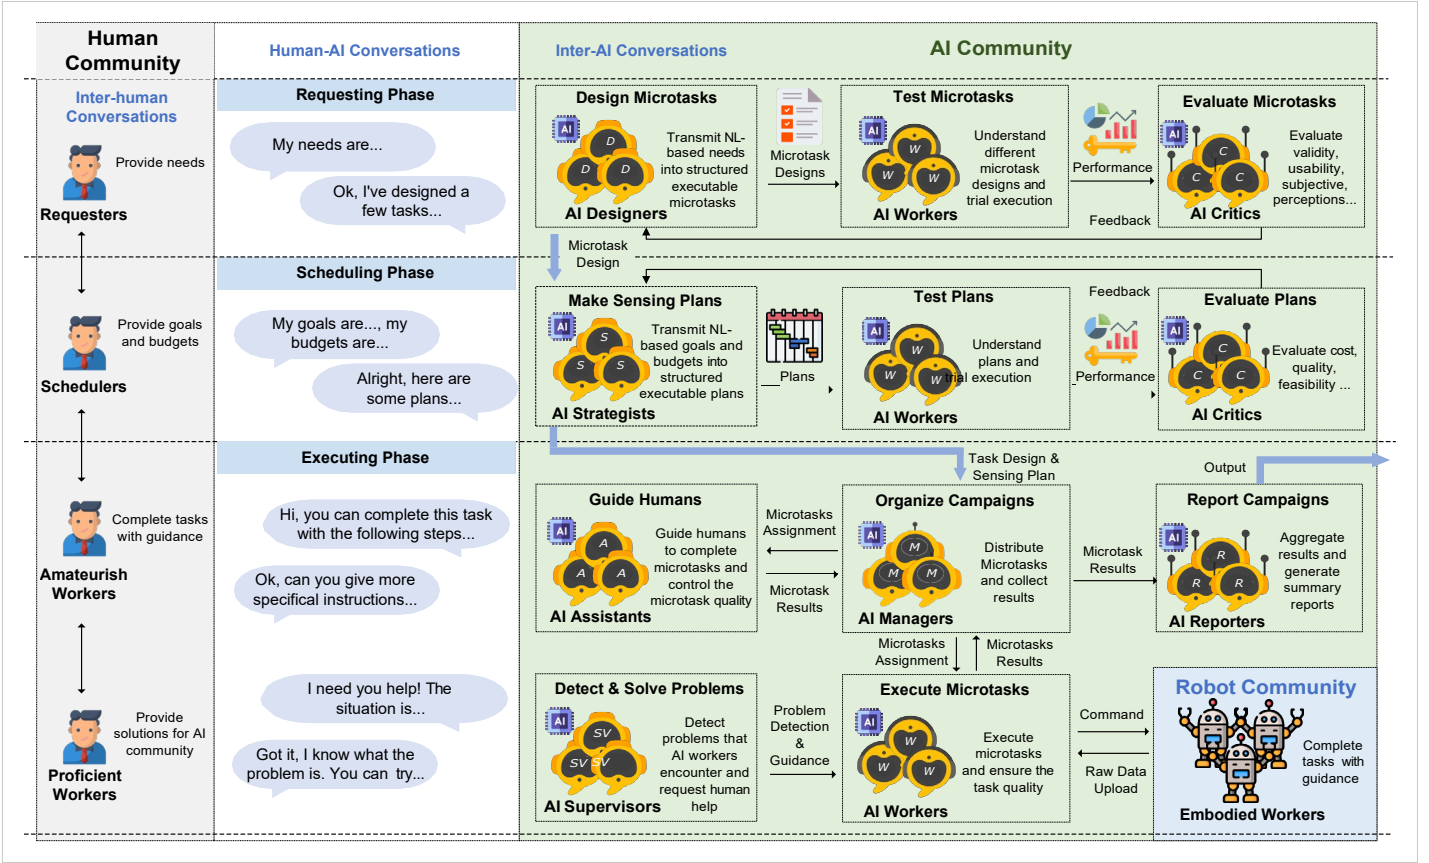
Human Community

Human-AI Conversations

Inter-AI Conversations

AI Community

Inter-human Conversations

Provide needs

Requesters

Requesting Phase

My needs are...

Ok, I've designed a few tasks...

Design Microtasks

AI

D D D

Transmit NL-based needs into structured executable microtasks

AI Designers

Microtask Designs

Test Microtasks

AI

W W W

Understand different microtask designs and trial execution

AI Workers

Performance

Feedback

Evaluate Microtasks

AI

C C C

Evaluate validity, usability, subjective, perceptions...

AI Critics

Microtask Design

Scheduling Phase

Provide goals and budgets

Schedulers

My goals are..., my budgets are...

Alright, here are some plans...

Make Sensing Plans

AI

S S S

Transmit NL-based goals and budgets into structured executable plans

AI Strategists

Plans

Test Plans

AI

W W W

Understand plans and trial execution

AI Workers

Feedback

Performance

Evaluate Plans

AI

C C C

Evaluate cost, quality, feasibility ...

AI Critics

Task Design & Sensing Plan

Output

Executing Phase

Complete tasks with guidance

Amateurish Workers

Hi, you can complete this task with the following steps...

Ok, can you give more specifical instructions...

Guide Humans

AI

A A A

Guide humans to complete microtasks and control the microtask quality

AI Assistants

Microtasks Assignment

Microtask Results

Organize Campaigns

AI

M M M

Distribute Microtasks and collect results

AI Managers

Microtask Results

Report Campaigns

AI

R R R

Aggregate results and generate summary reports

AI Reporters

Microtasks Assignment

Microtasks Results

Provide solutions for AI community

Proficient Workers

I need you help! The situation is...

Got it, I know what the problem is. You can try...

Detect & Solve Problems

AI

SV SV SV

Detect problems that AI workers encounter and request human help

AI Supervisors

Problem Detection & Guidance

Execute Microtasks

AI

W W W

Execute microtasks and ensure the task quality

AI Workers

Command

Raw Data Upload

Robot Community

Complete tasks with guidance

Embodied Workers